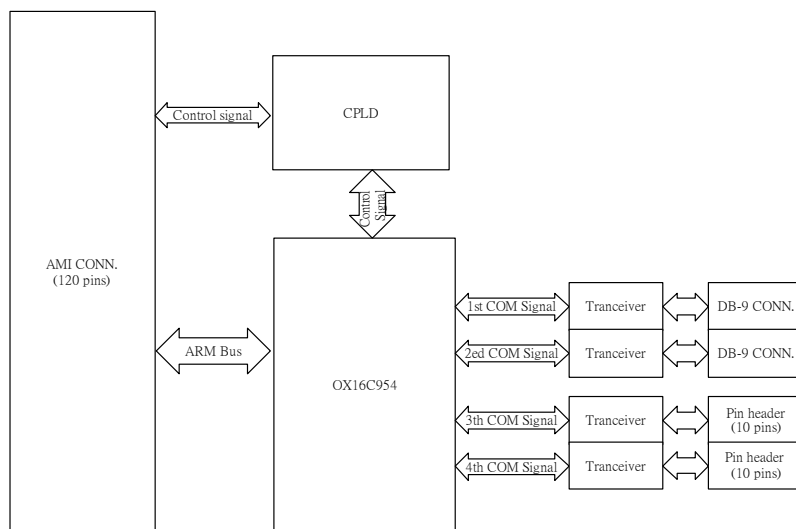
AMI CONN.
(120 pins)

Control signal

CPLD

Control Signal

ARM Bus

OX16C954

1st COM Signal

Tranceiver

DB-9 CONN.

2ed COM Signal

Tranceiver

DB-9 CONN.

3th COM Signal

Tranceiver

Pin header (10 pins)

4th COM Signal

Tranceiver

Pin header (10 pins)